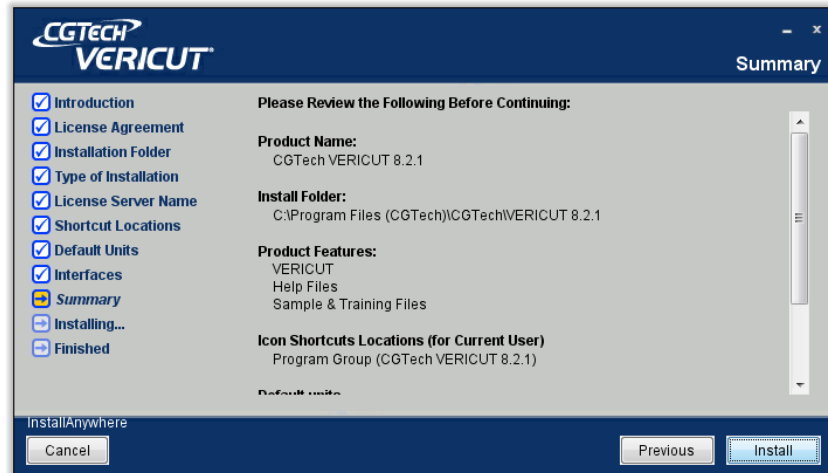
CGTECH
VERICUT

Summary

Introduction
License Agreement
Installation Folder
Type of Installation
License Server Name
Shortcut Locations
Default Units
Interfaces
Summary
Installing...
Finished

Please Review the Following Before Continuing:

Product Name:
CGTech VERICUT 8.2.1

Install Folder:
C:\Program Files (CGTech)\CGTech\VERICUT 8.2.1

Product Features:
VERICUT
Help Files
Sample & Training Files

Icon Shortcuts Locations (for Current User)
Program Group (CGTech VERICUT 8.2.1)

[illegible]

InstallAnywhere

Cancel

Previous

Install